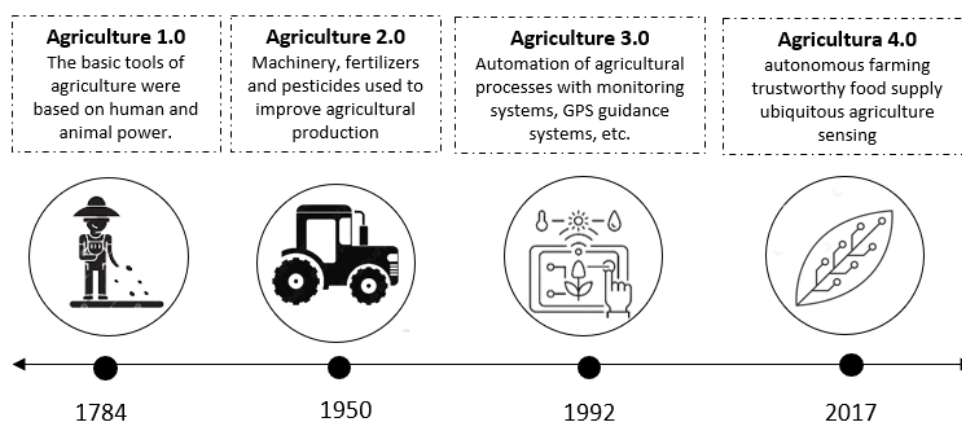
**Agriculture 1.0**
The basic tools of agriculture were based on human and animal power.

**Agriculture 2.0**
Machinery, fertilizers and pesticides used to improve agricultural production

**Agriculture 3.0**
Automation of agricultural processes with monitoring systems, GPS guidance systems, etc.

**Agricultura 4.0**
autonomous farming trustworthy food supply ubiquitous agriculture sensing

1784

1950

1992

2017